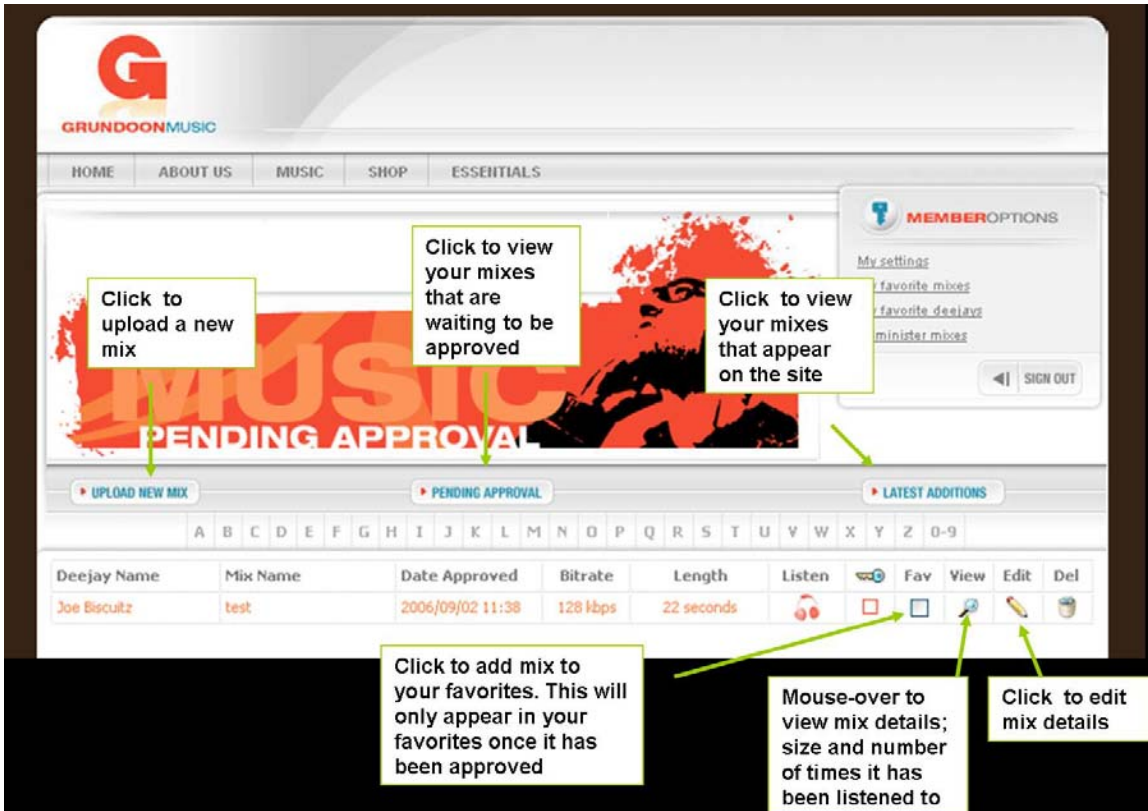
GRUNDOONMUSIC

HOME ABOUT US MUSIC SHOP ESSENTIALS

MEMBEROPTIONS

My settings
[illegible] favorite mixes
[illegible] favorite deejays
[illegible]minister mixes

SIGN OUT

Click to upload a new mix

Click to view your mixes that are waiting to be approved

Click to view your mixes that appear on the site

MUSIC
PENDING APPROVAL

UPLOAD NEW MIX
PENDING APPROVAL
LATEST ADDITIONS

A B C D E F G H I J K L M N O P Q R S T U V W X Y Z 0-9

| Deejay Name | Mix Name | Date Approved | Bitrate | Length | Listen | | Fav | View | Edit | Del |
|---|---|---|---|---|---|---|---|---|---|---|
| Joe Biscuitz | test | 2006/09/02 11:38 | 128 kbps | 22 seconds | | | | | | |

Click to add mix to your favorites. This will only appear in your favorites once it has been approved

Mouse-over to view mix details; size and number of times it has been listened to

Click to edit mix details